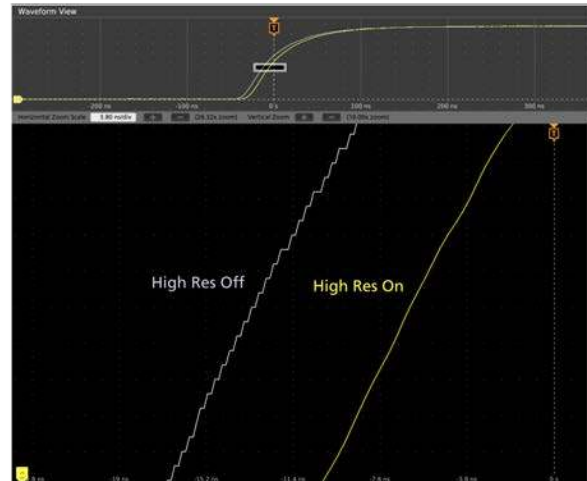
Waveform View

-200 ns

-100 ns

0 s

100 ns

200 ns

300 ns

Horizontal Zoom Scale 3.80 ns/div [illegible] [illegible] (26.32x zoom) Vertical Zoom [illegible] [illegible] (10.0% zoom)

High Res Off

High Res On

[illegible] ns

-19 ns

-15.2 ns

-11.4 ns

-7.6 ns

-3.8 ns

0 s